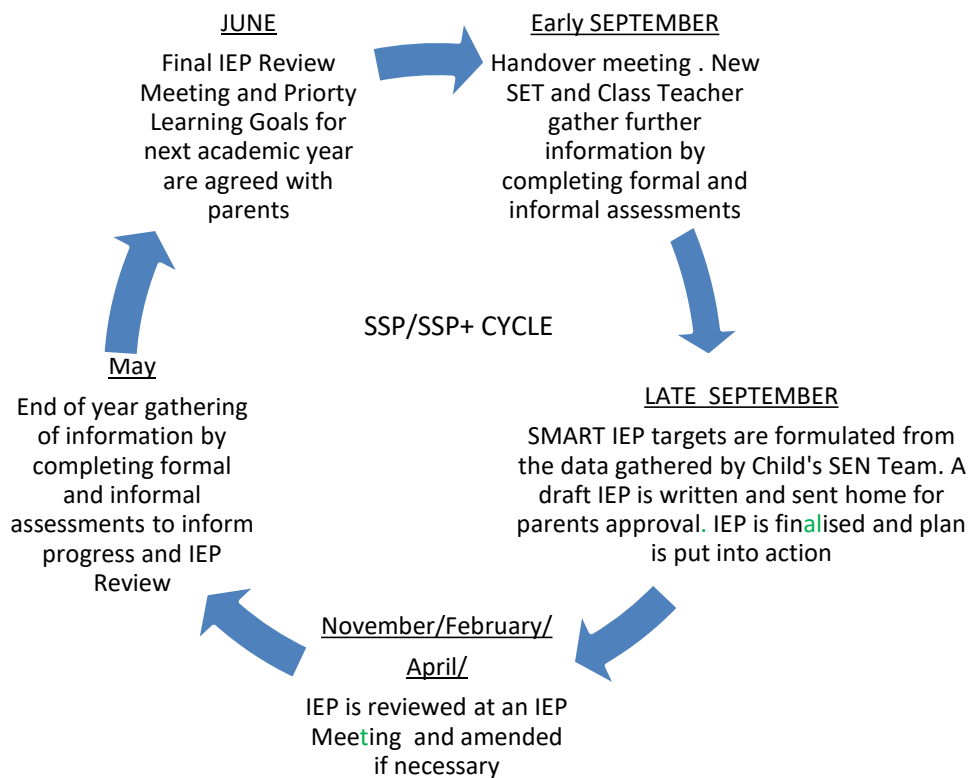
JUNE

Final IEP Review Meeting and Priorty Learning Goals for next academic year are agreed with parents

Early SEPTEMBER

Handover meeting . New SET and Class Teacher gather further information by completing formal and informal assessments

SSP/SSP+ CYCLE

LATE SEPTEMBER

SMART IEP targets are formulated from the data gathered by Child's SEN Team. A draft IEP is written and sent home for parents approval. IEP is finalised and plan is put into action

November/February/ April/

IEP is reviewed at an IEP Meeting and amended if necessary

May

End of year gathering of information by completing formal and informal assessments to inform progress and IEP Review